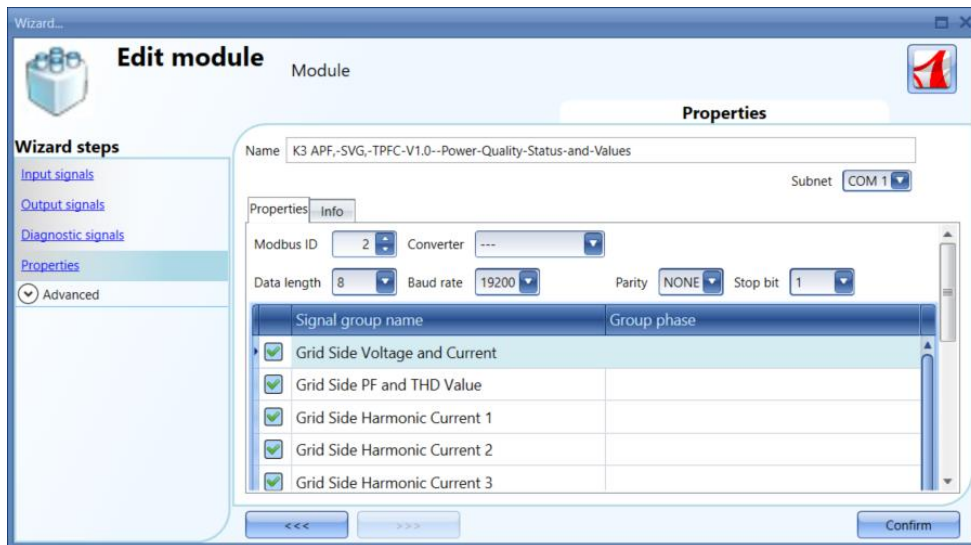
Wizard...

Edit module

Module

Properties

Wizard steps

Input signals

Output signals

Diagnostic signals

Properties

Advanced

Name K3 APF,-SVG,-TPFC-V1.0--Power-Quality-Status-and-Values

Subnet COM 1

Properties Info

Modbus ID 2 Converter ---

Data length 8 Baud rate 19200 Parity NONE Stop bit 1

| Signal group name | Group phase |
|---|---|
| Grid Side Voltage and Current | |
| Grid Side PF and THD Value | |
| Grid Side Harmonic Current 1 | |
| Grid Side Harmonic Current 2 | |
| Grid Side Harmonic Current 3 | |

<<< >>> Confirm